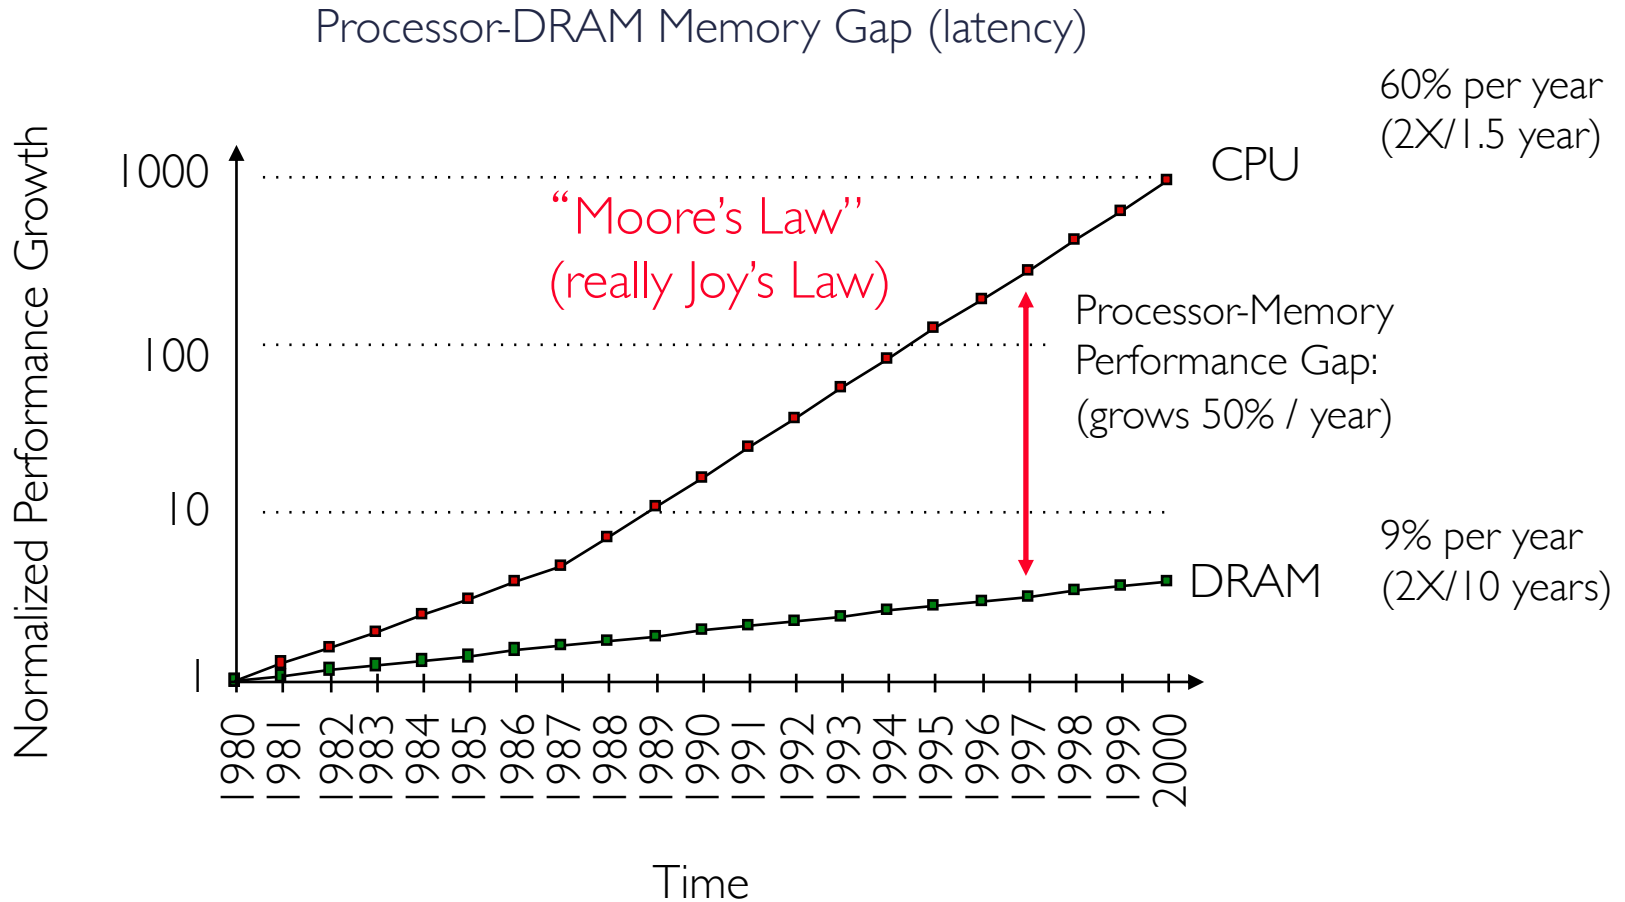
Processor-DRAM Memory Gap (latency)

60% per year
(2X/1.5 year)

CPU

1000

"Moore's Law"
(really Joy's Law)

Processor-Memory
Performance Gap:
(grows 50% / year)

100

10

9% per year
(2X/10 years)

DRAM

1

Normalized Performance Growth

1980
1981
1982
1983
1984
1985
1986
1987
1988
1989
1990
1991
1992
1993
1994
1995
1996
1997
1998
1999
2000

Time